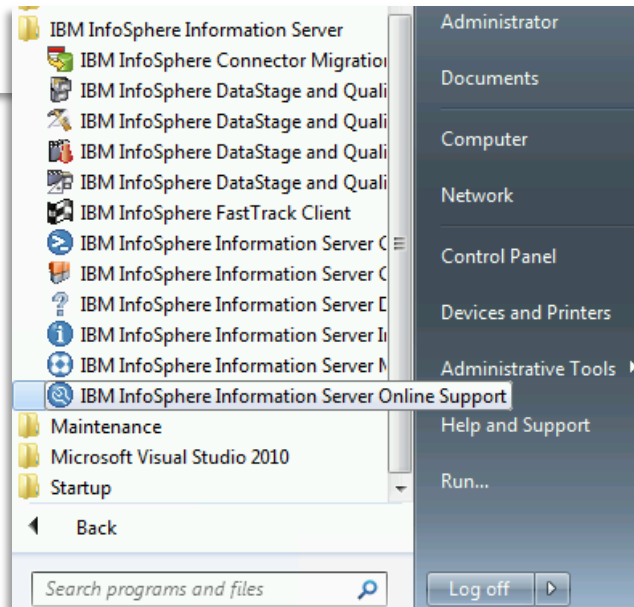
IBM InfoSphere Information Server
IBM InfoSphere Connector Migratio
IBM InfoSphere DataStage and Quali
IBM InfoSphere DataStage and Quali
IBM InfoSphere DataStage and Quali
IBM InfoSphere DataStage and Quali
IBM InfoSphere FastTrack Client
IBM InfoSphere Information Server C
IBM InfoSphere Information Server C
IBM InfoSphere Information Server D
IBM InfoSphere Information Server I
IBM InfoSphere Information Server M
IBM InfoSphere Information Server Online Support
Maintenance
Microsoft Visual Studio 2010
Startup
Back
Search programs and files

Administrator
Documents
Computer
Network
Control Panel
Devices and Printers
Administrative Tools
Help and Support
Run...
Log off